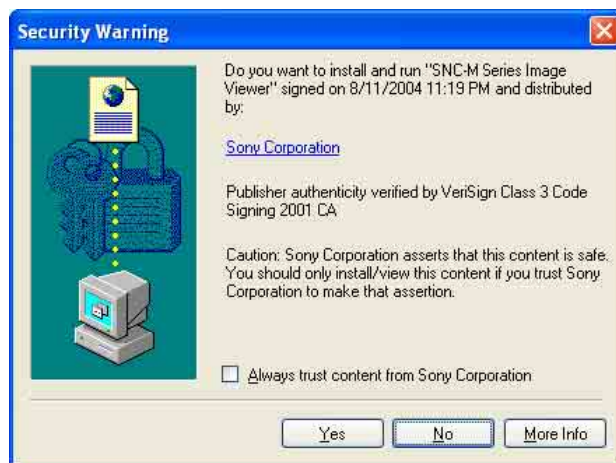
Security Warning

Do you want to install and run "SNC-M Series Image Viewer" signed on 8/11/2004 11:19 PM and distributed by:

Sony Corporation

Publisher authenticity verified by VeriSign Class 3 Code Signing 2001 CA

Caution: Sony Corporation asserts that this content is safe. You should only install/view this content if you trust Sony Corporation to make that assertion.

Always trust content from Sony Corporation

Yes
No
More Info